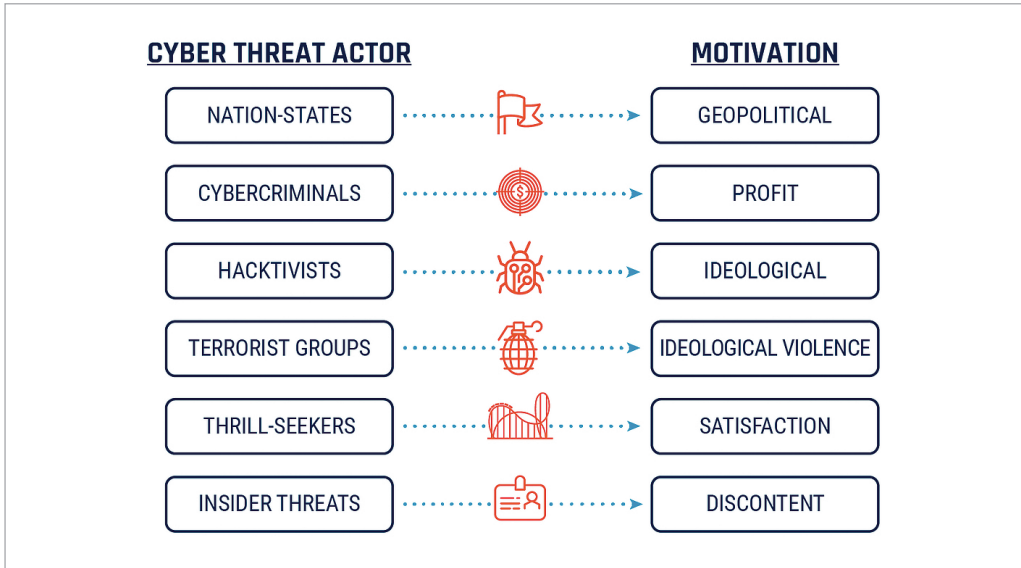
| CYBER THREAT ACTOR | MOTIVATION |
|---|---|
| NATION-STATES | GEOPOLITICAL |
| CYBERCRIMINALS | PROFIT |
| HACKTIVISTS | IDEOLOGICAL |
| TERRORIST GROUPS | IDEOLOGICAL VIOLENCE |
| THRILL-SEEKERS | SATISFACTION |
| INSIDER THREATS | DISCONTENT |